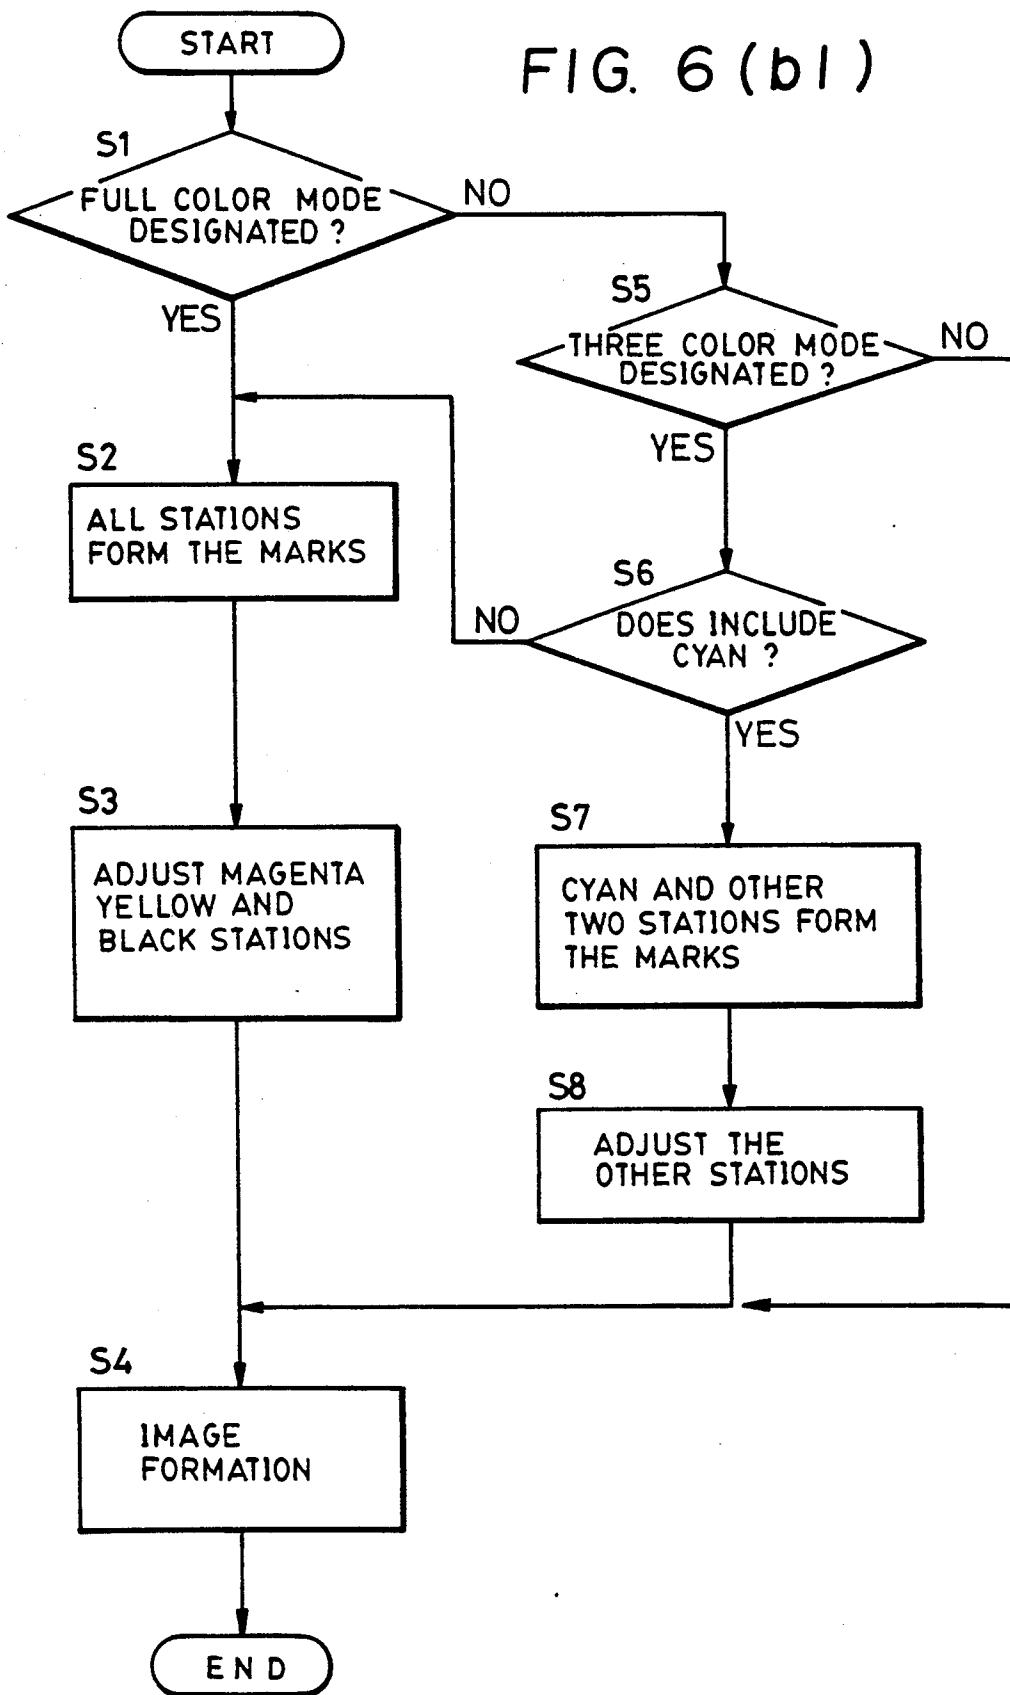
START

FIG. 6 (b1)

S1
FULL COLOR MODE DESIGNATED ?
NO
YES

S5
THREE COLOR MODE DESIGNATED ?
NO
YES

S2
ALL STATIONS FORM THE MARKS

S6
NO
DOES INCLUDE CYAN ?
YES

S3
ADJUST MAGENTA YELLOW AND BLACK STATIONS

S7
CYAN AND OTHER TWO STATIONS FORM THE MARKS

S8
ADJUST THE OTHER STATIONS

S4
IMAGE FORMATION

END